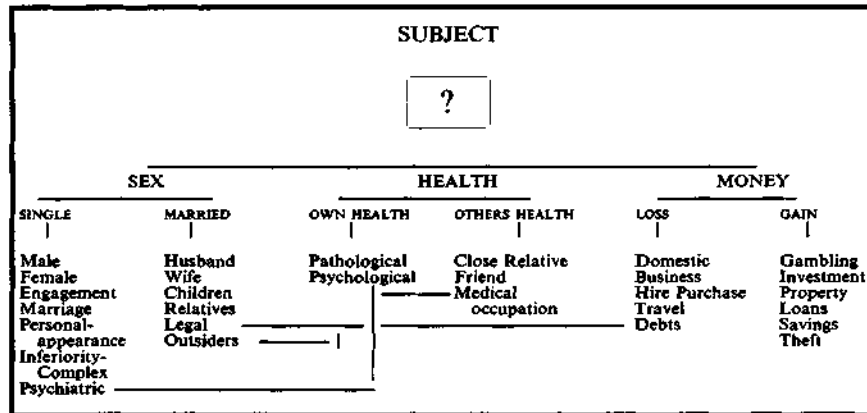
SUBJECT

?

SEX

SINGLE

Male
Female
Engagement
Marriage
Personal-appearance
Inferiority-Complex
Psychiatric

MARRIED

Husband
Wife
Children
Relatives
Legal
Outsiders

HEALTH

OWN HEALTH

Pathological
Psychological

OTHERS HEALTH

Close Relative
Friend
Medical occupation

MONEY

LOSS

Domestic
Business
Hire Purchase
Travel
Debts

GAIN

Gambling
Investment
Property
Loans
Savings
Theft